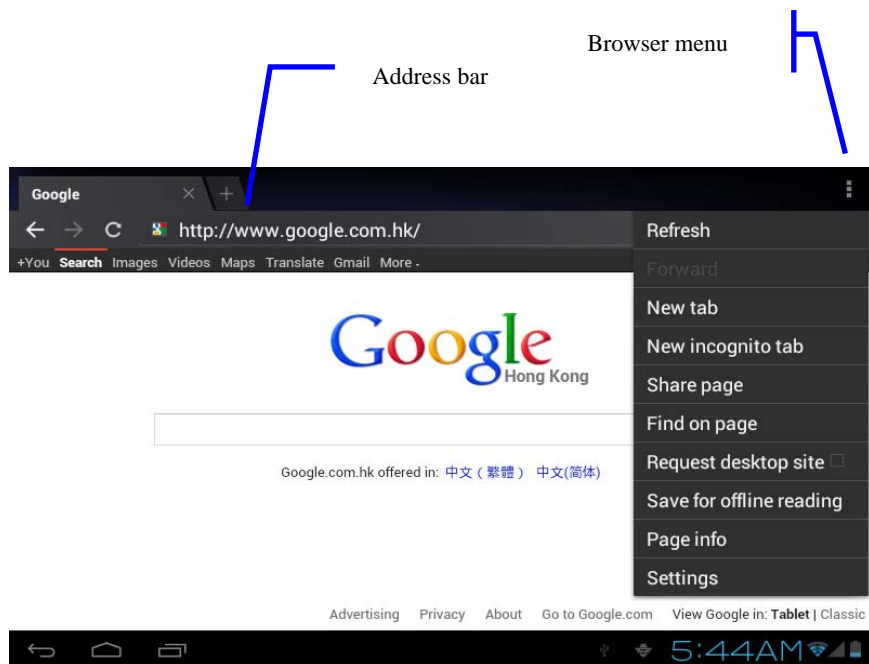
Browser menu

Address bar

Google

http://www.google.com.hk/

+You Search Images Videos Maps Translate Gmail More -

Google
Hong Kong

Google.com.hk offered in: 中文（繁體） 中文(简体)

Refresh
Forward
New tab
New incognito tab
Share page
Find on page
Request desktop site
Save for offline reading
Page info
Settings

Advertising Privacy About Go to Google.com View Google in: Tablet | Classic

5:44AM